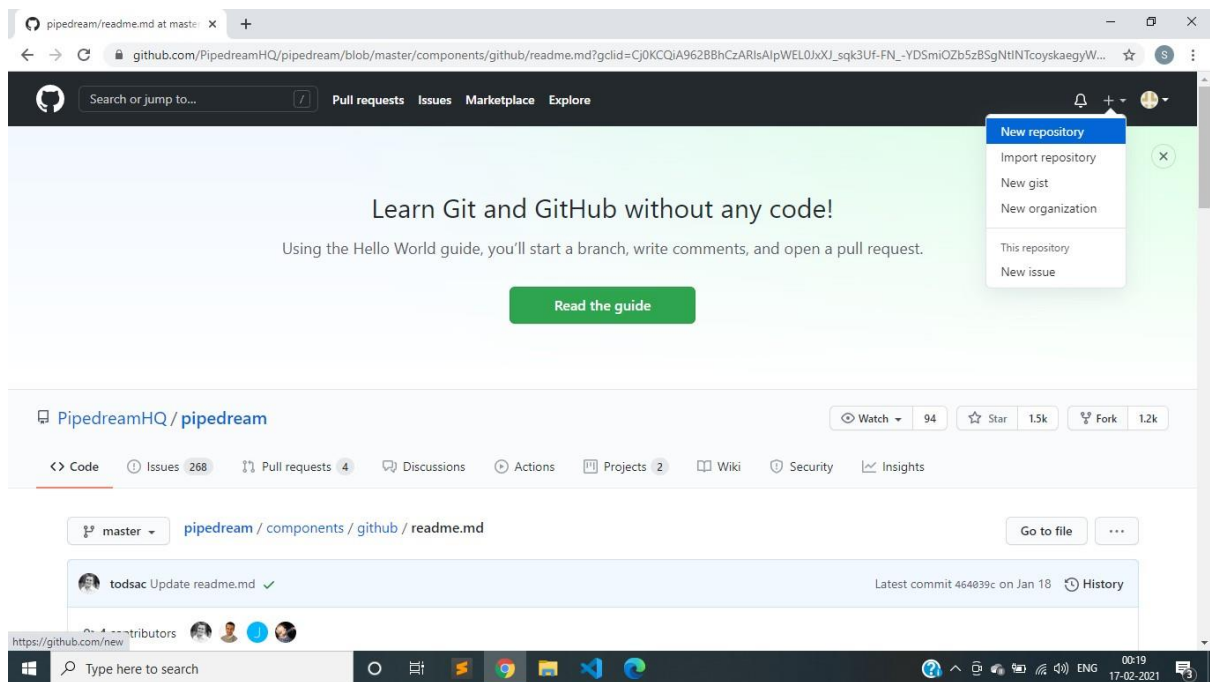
pipedream/readme.md at master ×

github.com/PipedreamHQ/pipedream/blob/master/components/github/readme.md?gclid=Cj0KCQiA962BBhCzARIsAIpWEL0JxXJ_sqk3Uf-FN_-YDSmiOZb5zBSgNtINTcoyskaegyW...

Search or jump to... / Pull requests Issues Marketplace Explore

New repository
Import repository
New gist
New organization
This repository
New issue

Learn Git and GitHub without any code!

Using the Hello World guide, you'll start a branch, write comments, and open a pull request.

Read the guide

PipedreamHQ / pipedream

Watch 94 Star 1.5k Fork 1.2k

Code Issues 268 Pull requests 4 Discussions Actions Projects 2 Wiki Security Insights

master pipedream / components / github / readme.md

Go to file ...

todsac Update readme.md ✓

Latest commit 464039c on Jan 18 History

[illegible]tributors

https://github.com/new

Type here to search

ENG 00:19 17-02-2021